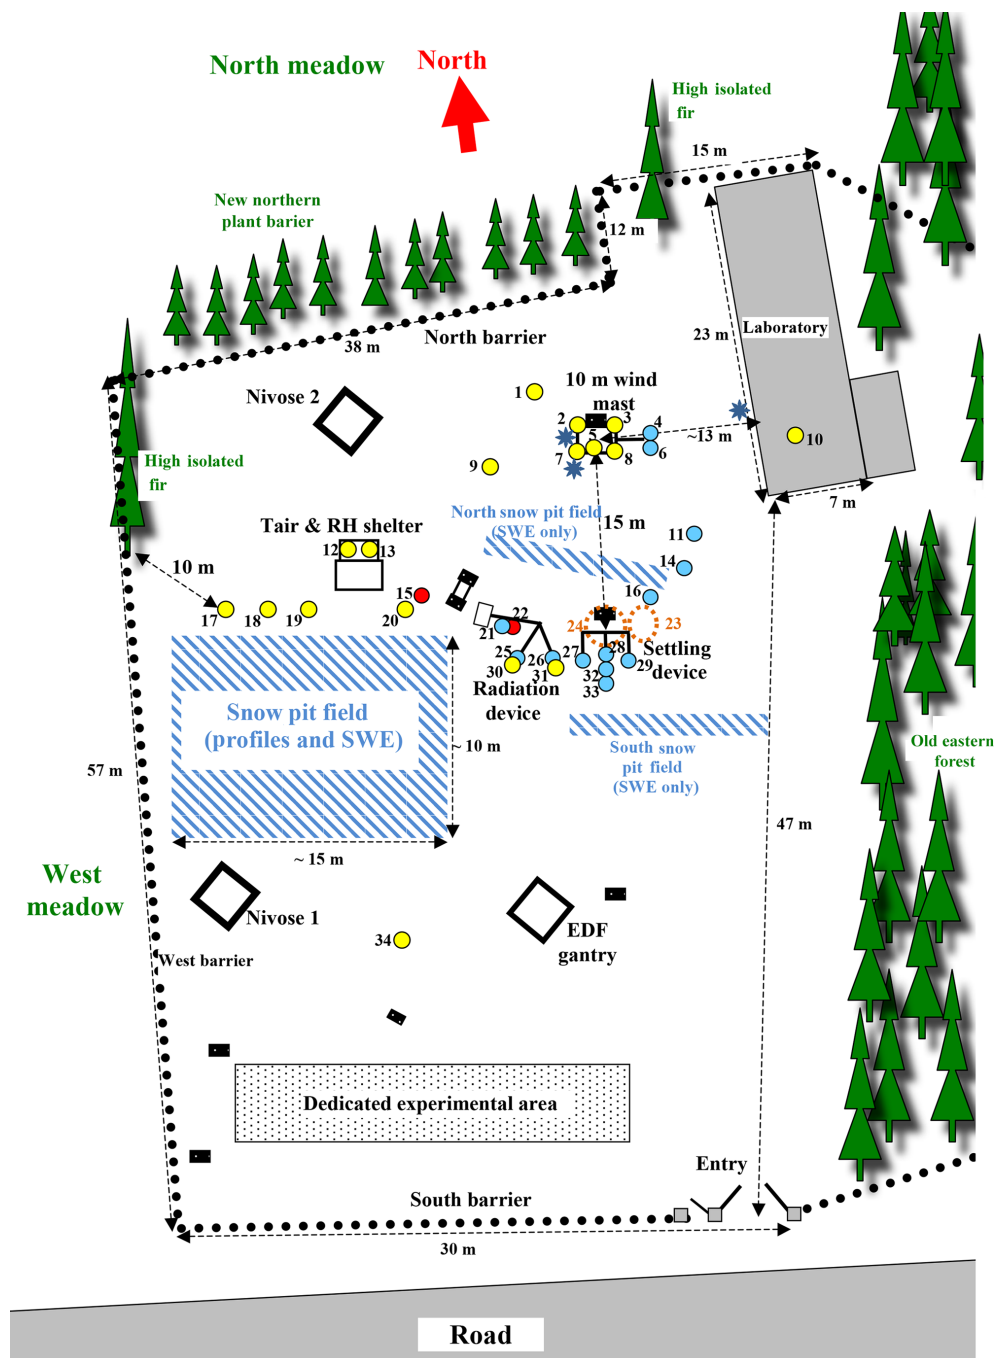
North meadow
North
High isolated fir
15 m
New northern plant barier
12 m
North barrier
38 m
23 m
Laboratory
Nivose 2
1
10 m wind mast
2
3
4
5
6
7
8
~13 m
10
9
High isolated fir
North snow pit field (SWE only)
15 m
7 m
Tair & RH shelter
12
13
11
14
10 m
15
16
17
18
19
20
21
22
24
23
25
26
27
28
29
30
31
32
33
Settling device
Radiation device
Snow pit field (profiles and SWE)
~ 10 m
South snow pit field (SWE only)
Old eastern forest
57 m
47 m
~ 15 m
West meadow
Nivose 1
EDF gantry
34
West barrier
Dedicated experimental area
Entry
South barrier
30 m
Road